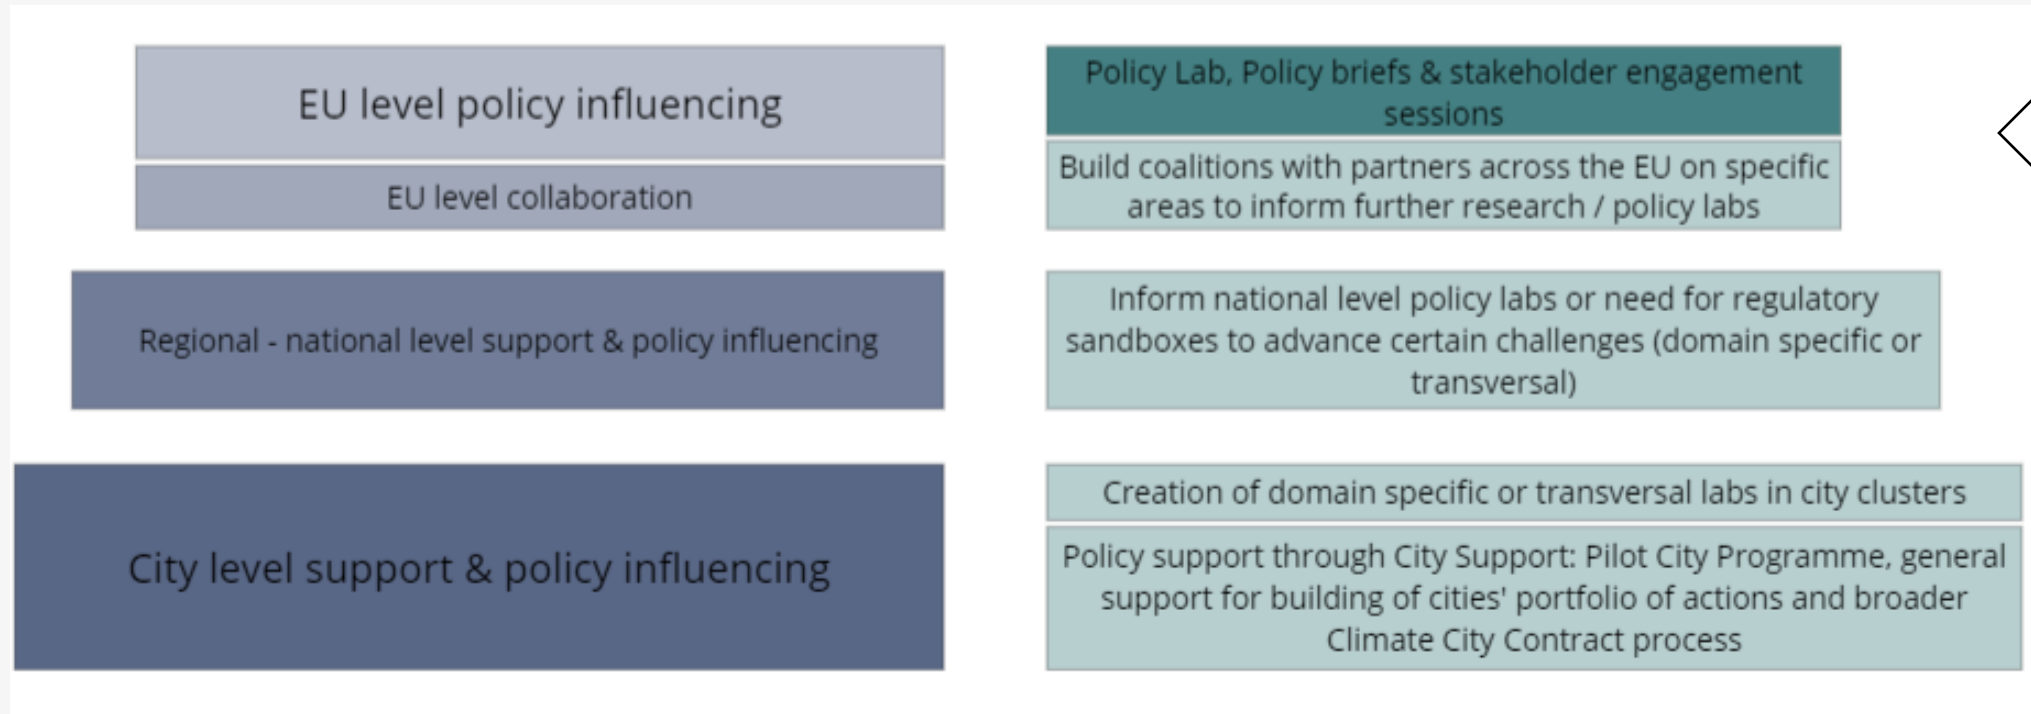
EU level policy influencing

EU level collaboration

Policy Lab, Policy briefs & stakeholder engagement sessions

Build coalitions with partners across the EU on specific areas to inform further research / policy labs

Regional - national level support & policy influencing

Inform national level policy labs or need for regulatory sandboxes to advance certain challenges (domain specific or transversal)

City level support & policy influencing

Creation of domain specific or transversal labs in city clusters

Policy support through City Support: Pilot City Programme, general support for building of cities' portfolio of actions and broader Climate City Contract process